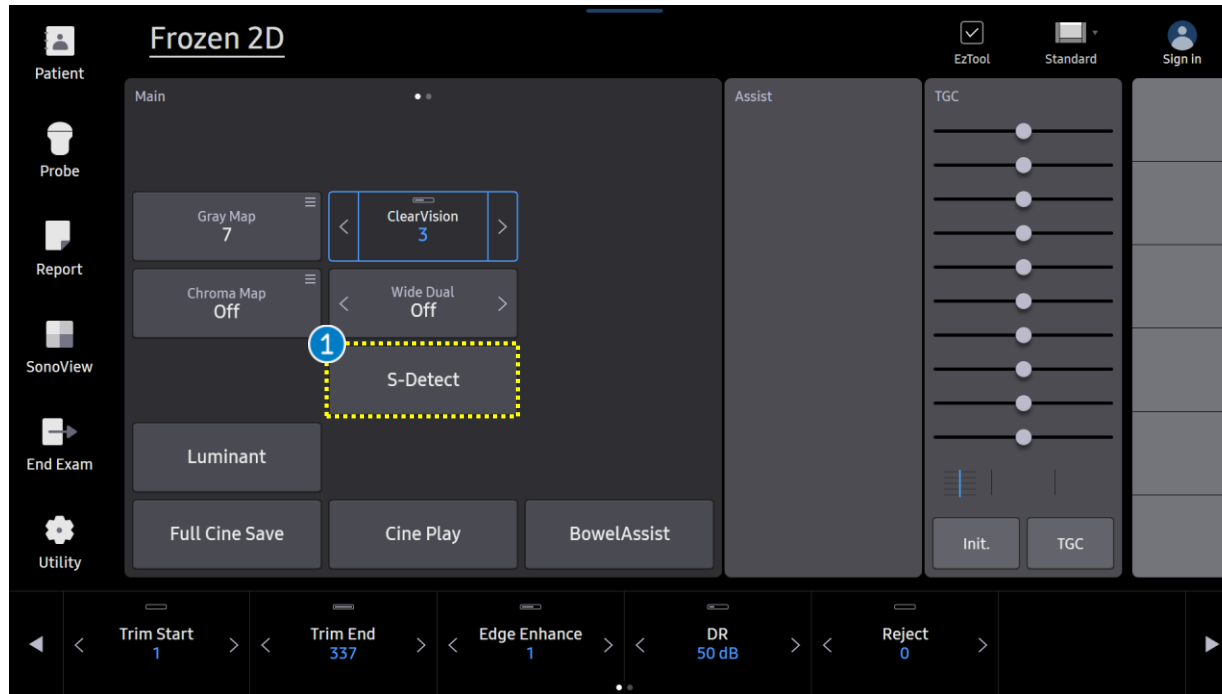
Patient

Probe

Report

SonoView

End Exam

Utility

Frozen 2D

EzTool

Standard

Sign In

Main

Gray Map
7

ClearVision
3

Chroma Map
Off

Wide Dual
Off

1

S-Detect

Luminant

Full Cine Save

Cine Play

BowelAssist

Assist

TGC

Init.

TGC

Trim Start
1

Trim End
337

Edge Enhance
1

DR
50 dB

Reject
0